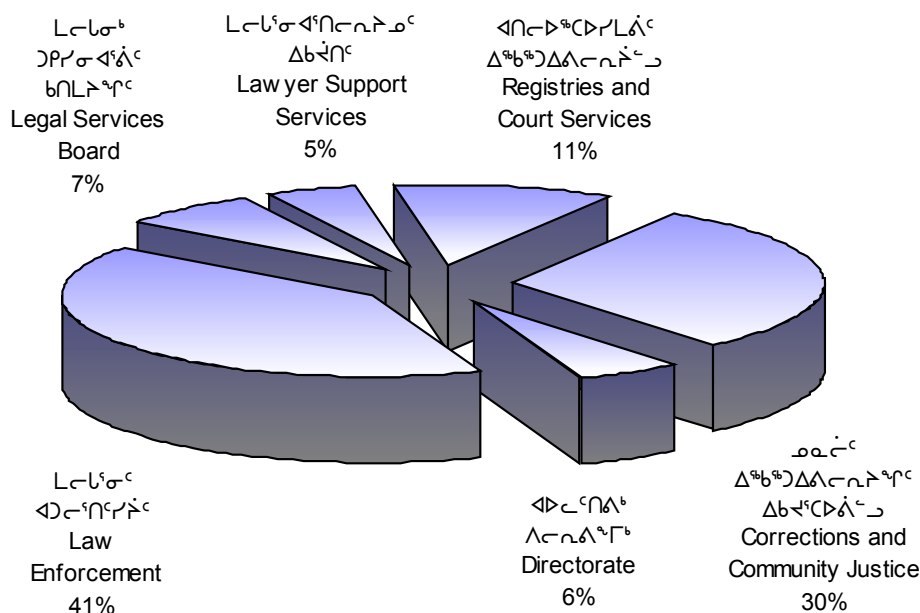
ᒪᓕᒐᓂᒃ ᑐᑭᓯᓂᐊᕐᕕᑦ ᑲᑎᒪᔨᖏᑦ
Legal Services Board
7%

ᒪᓕᒐᕐᓂ ᐊᕐᑎᓕᕆᔨᓄᑦ ᐃᑲᔪᖅᑎᑦ
Law yer Support Services
5%

ᐊᑎᓕᐅᖅᑕᐅᓯᒪᕕᑦ ᐃᖅᑲᖅᑐᐃᕕᓕᕆᔩᑦ
Registries and Court Services
11%

ᒪᓕᒐᕐᓂᑦ ᐊᑐᓕᕐᑎᑦᓯᔩᑦ
Law Enforcement
41%

ᐊᐅᓚᑦᑎᕝᕕᒃ ᐱᓕᕆᕝᕕᖓᒃ
Directorate
6%

ᓄᓇᓖᑦ ᐃᖅᑲᖅᑐᐃᕕᓕᕆᔨᖏᑦ ᐃᑲᔪᕐᑕᐅᕖᑦ
Corrections and Community Justice
30%